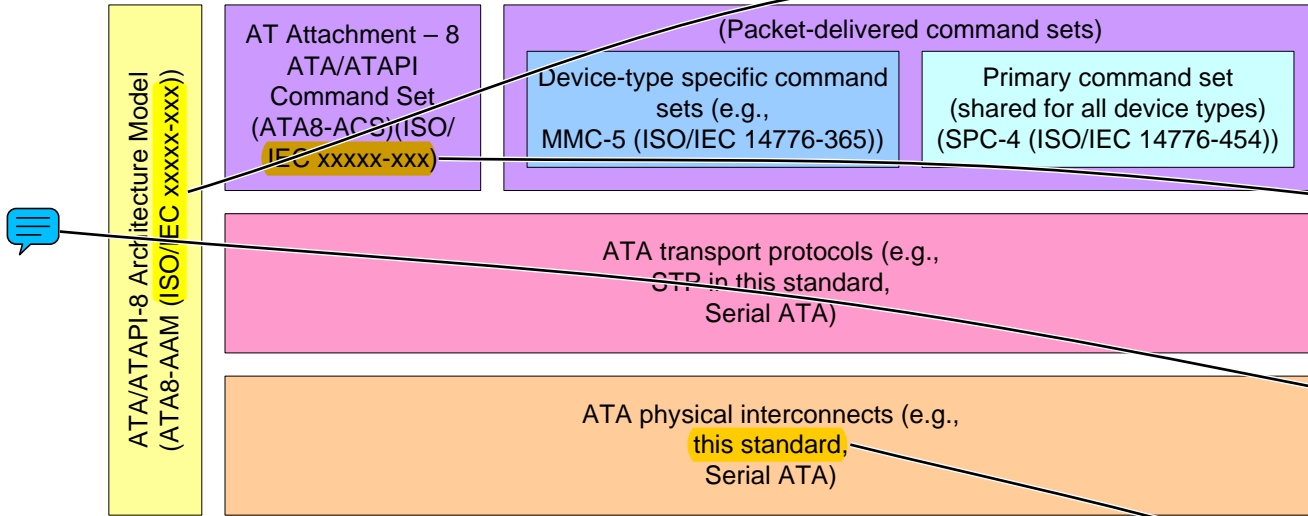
ATA/ATAPI-8 Architecture Model (ATA8-AAM (ISO/IEC xxxxx-xxx))

AT Attachment – 8 ATA/ATAPI Command Set (ATA8-ACS)(ISO/IEC xxxxx-xxx)

(Packet-delivered command sets)

Device-type specific command sets (e.g., MMC-5 (ISO/IEC 14776-365))

Primary command set (shared for all device types) (SPC-4 (ISO/IEC 14776-454))

ATA transport protocols (e.g., STP in this standard, Serial ATA)

ATA physical interconnects (e.g., this standard, Serial ATA)